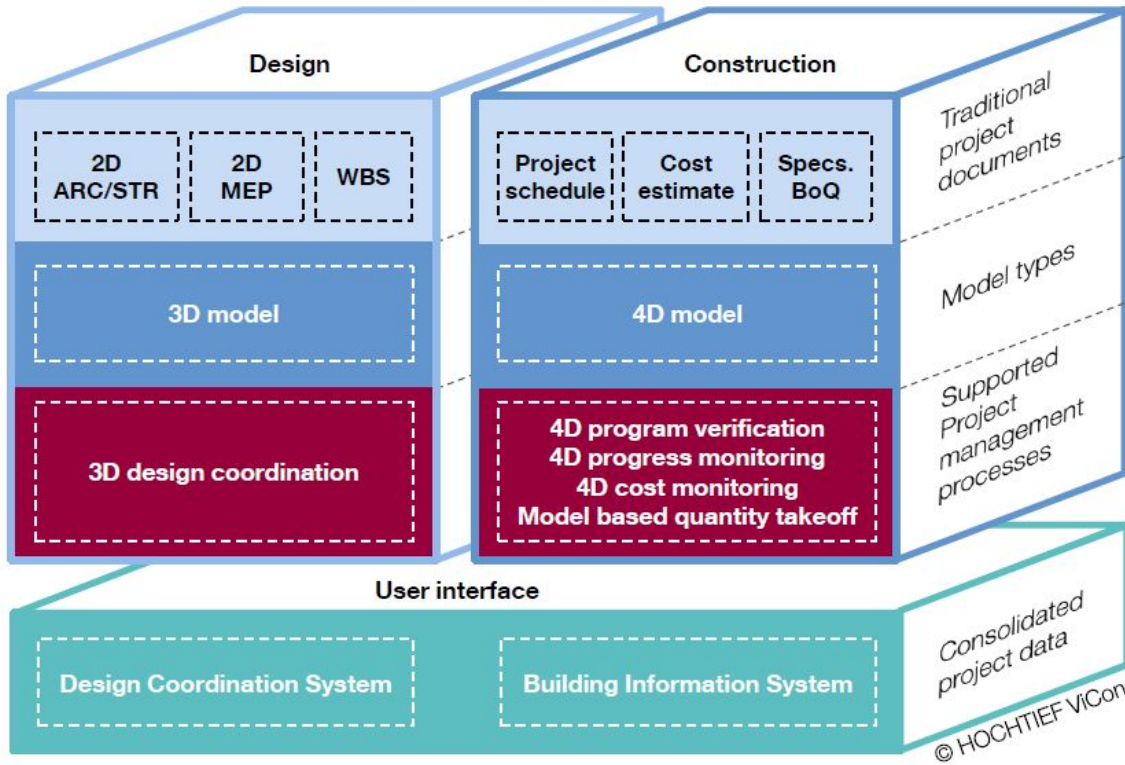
Design

Construction

2D ARC/STR

2D MEP

WBS

Project schedule

Cost estimate

Specs. BoQ

Traditional project documents

3D model

4D model

Model types

3D design coordination

4D program verification
4D progress monitoring
4D cost monitoring
Model based quantity takeoff

Supported Project management processes

User interface

Design Coordination System

Building Information System

Consolidated project data

© HOCHTIEF ViCon